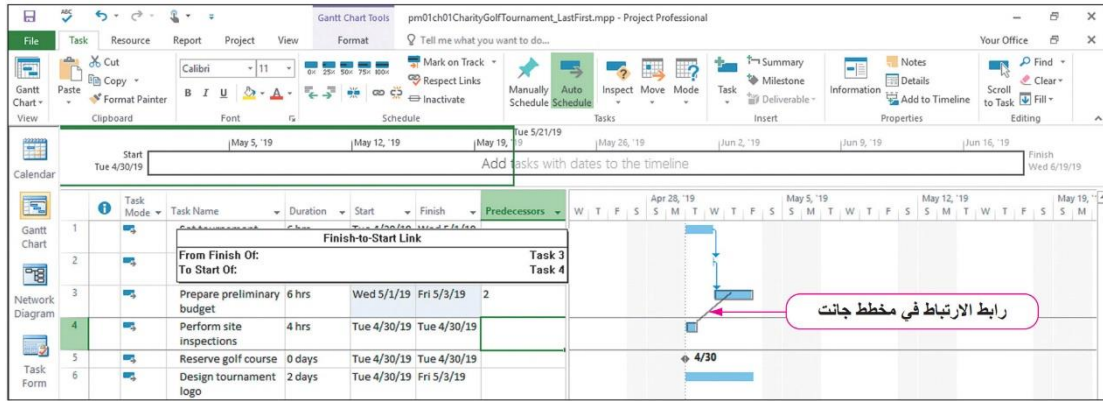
Gantt Chart Tools pm01ch01CharityGolfTournament_LastFirst.mpp - Project Professional

File Task Resource Report Project View Format Tell me what you want to do... Your Office

Gantt Chart View | Paste Cut Copy Format Painter Clipboard | Calibri 11 B I U Font | 0% 25% 50% 75% 100% Mark on Track Respect Links Inactivate Schedule | Manually Schedule Auto Schedule | Inspect Move Mode Tasks | Task Summary Milestone Deliverable Insert | Information Notes Details Add to Timeline Properties | Scroll to Task Find Clear Fill Editing

Calendar | Start Tue 4/30/19 | May 5, '19 | May 12, '19 | May 19, '19 | Tue 5/21/19 | May 26, '19 | Jun 2, '19 | Jun 9, '19 | Jun 16, '19 | Finish Wed 6/19/19

Add tasks with dates to the timeline

Gantt Chart

Network Diagram

Task Form

| | | Task Mode | Task Name | Duration | Start | Finish | Predecessors |
|---|---|---|---|---|---|---|---|
| 1 | | | Set tournament | 6 hrs | Tue 4/30/19 | Wed 5/1/19 | |
| 2 | | | | | | | |
| 3 | | | Prepare preliminary budget | 6 hrs | Wed 5/1/19 | Fri 5/3/19 | 2 |
| 4 | | | Perform site inspections | 4 hrs | Tue 4/30/19 | Tue 4/30/19 | |
| 5 | | | Reserve golf course | 0 days | Tue 4/30/19 | Tue 4/30/19 | |
| 6 | | | Design tournament logo | 2 days | Tue 4/30/19 | Fri 5/3/19 | |

Finish-to-Start Link
From Finish Of: Task 3
To Start Of: Task 4

Apr 28, '19 | May 5, '19 | May 12, '19 | May 19, '19
W T F S S M T W T F S S M T W T F S S M T W T F S S M

4/30

رابط الارتباط في مخطط جانت